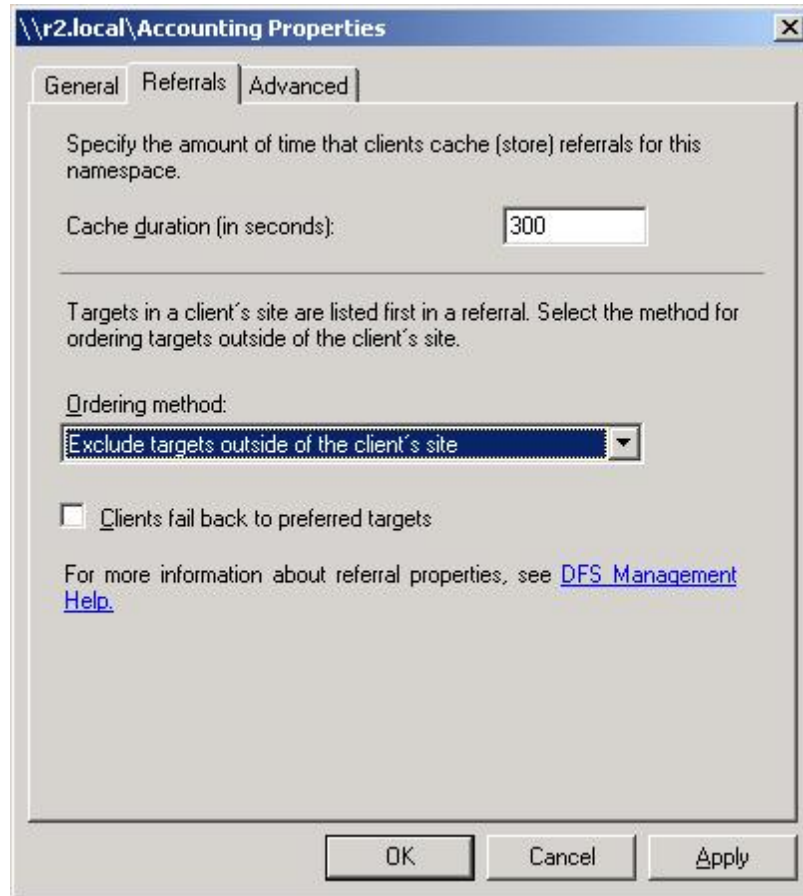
\\r2.local\Accounting Properties

×

General | Referrals | Advanced

Specify the amount of time that clients cache (store) referrals for this namespace.

Cache duration (in seconds): 300

Targets in a client´s site are listed first in a referral. Select the method for ordering targets outside of the client´s site.

Ordering method:

Exclude targets outside of the client´s site

Clients fail back to preferred targets

For more information about referral properties, see DFS Management Help.

OK | Cancel | Apply